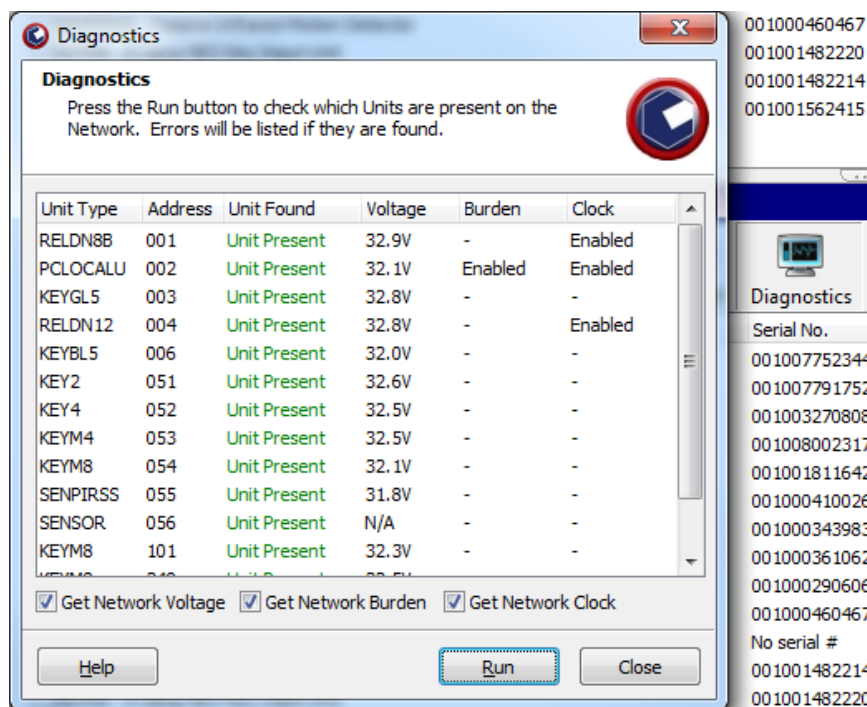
Diagnostics

Diagnostics
Press the Run button to check which Units are present on the Network. Errors will be listed if they are found.

| Unit Type | Address | Unit Found | Voltage | Burden | Clock |
|---|---|---|---|---|---|
| RELDN8B | 001 | Unit Present | 32.9V | - | Enabled |
| PCLOCALU | 002 | Unit Present | 32.1V | Enabled | Enabled |
| KEYGL5 | 003 | Unit Present | 32.8V | - | - |
| RELDN12 | 004 | Unit Present | 32.8V | - | Enabled |
| KEYBL5 | 006 | Unit Present | 32.0V | - | - |
| KEY2 | 051 | Unit Present | 32.6V | - | - |
| KEY4 | 052 | Unit Present | 32.5V | - | - |
| KEYM4 | 053 | Unit Present | 32.5V | - | - |
| KEYM8 | 054 | Unit Present | 32.1V | - | - |
| SENPIRSS | 055 | Unit Present | 31.8V | - | - |
| SENSOR | 056 | Unit Present | N/A | - | - |
| KEYM8 | 101 | Unit Present | 32.3V | - | - |
| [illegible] | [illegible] | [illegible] | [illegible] | | |

Get Network Voltage  Get Network Burden  Get Network Clock

Help  Run  Close

001000460467
001001482220
001001482214
001001562415

Diagnostics
Serial No.
00100775234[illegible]
00100779175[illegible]
00100327080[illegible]
00100800231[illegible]
00100181164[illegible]
00100041002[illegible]
00100034398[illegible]
00100036106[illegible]
00100029060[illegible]
00100046046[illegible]
No serial #
00100148221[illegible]
00100148222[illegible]